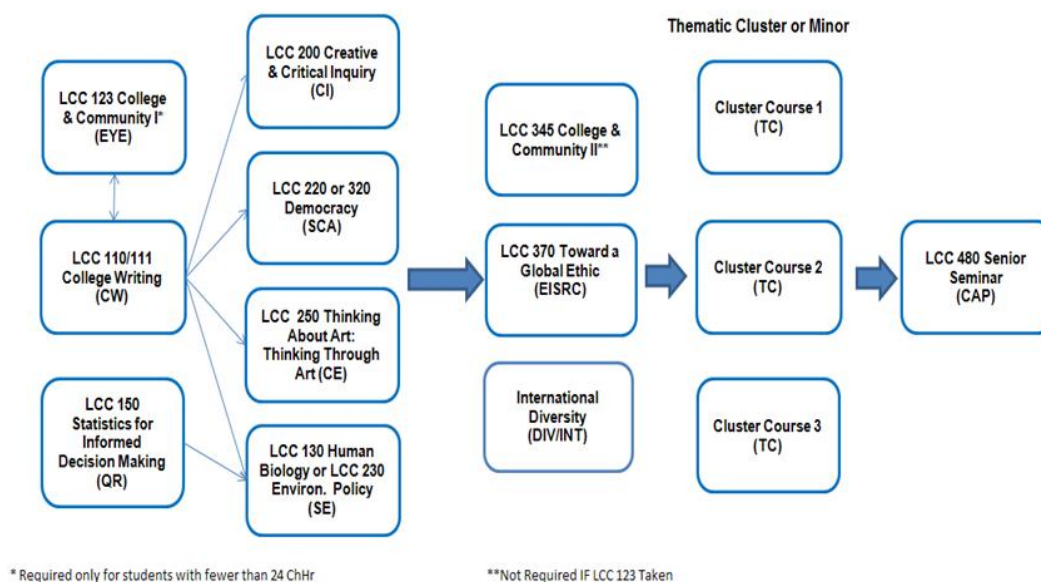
Thematic Cluster or Minor

LCC 123 College & Community I* (EYE)

LCC 110/111 College Writing (CW)

LCC 150 Statistics for Informed Decision Making (QR)

LCC 200 Creative & Critical Inquiry (CI)

LCC 220 or 320 Democracy (SCA)

LCC 250 Thinking About Art: Thinking Through Art (CE)

LCC 130 Human Biology or LCC 230 Environ. Policy (SE)

LCC 345 College & Community II**

LCC 370 Toward a Global Ethic (EISRC)

International Diversity (DIV/INT)

Cluster Course 1 (TC)

Cluster Course 2 (TC)

Cluster Course 3 (TC)

LCC 480 Senior Seminar (CAP)

* Required only for students with fewer than 24 ChHr

**Not Required IF LCC 123 Taken